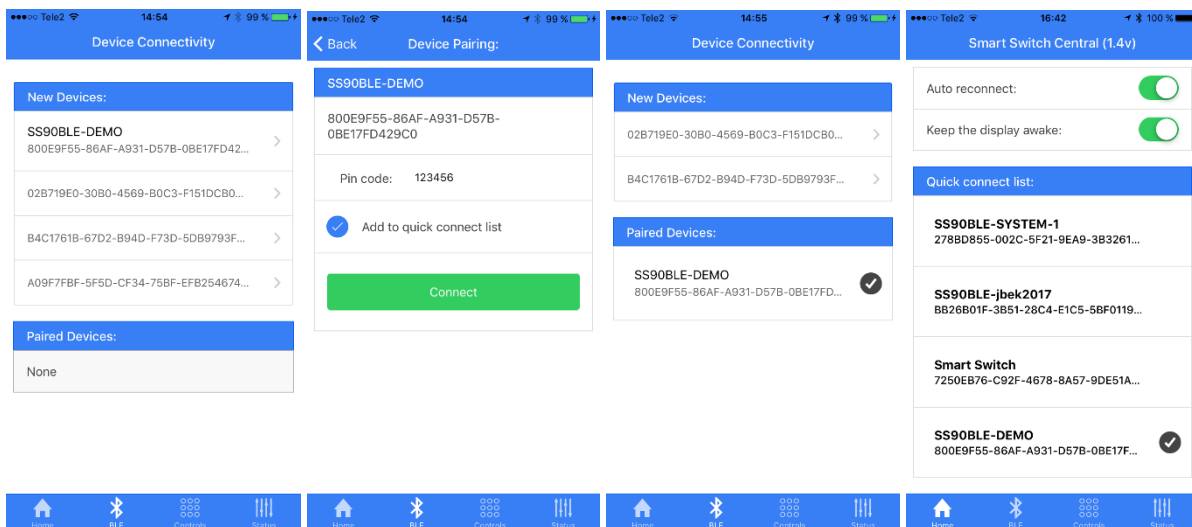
●●●○○ Tele2 14:54 99 %

Device Connectivity

New Devices:

SS90BLE-DEMO
800E9F55-86AF-A931-D57B-0BE17FD42...

02B719E0-30B0-4569-B0C3-F151DCB0...

B4C1761B-67D2-B94D-F73D-5DB9793F...

A09F7FBF-5F5D-CF34-75BF-EFB254674...

Paired Devices:

None

Home BLE Controls Status

●●●○○ Tele2 14:54 99 %

Back Device Pairing:

SS90BLE-DEMO

800E9F55-86AF-A931-D57B-0BE17FD429C0

Pin code: 123456

Add to quick connect list

Connect

Home BLE Controls Status

●●●○○ Tele2 14:55 99 %

Device Connectivity

New Devices:

02B719E0-30B0-4569-B0C3-F151DCB0...

B4C1761B-67D2-B94D-F73D-5DB9793F...

Paired Devices:

SS90BLE-DEMO
800E9F55-86AF-A931-D57B-0BE17FD...

Home BLE Controls Status

●●●○○ Tele2 16:42 100 %

Smart Switch Central (1.4v)

Auto reconnect:

Keep the display awake:

Quick connect list:

SS90BLE-SYSTEM-1
278BD855-002C-5F21-9EA9-3B3261...

SS90BLE-jbek2017
BB26B01F-3B51-28C4-E1C5-5BF0119...

Smart Switch
7250EB76-C92F-4678-8A57-9DE51A...

SS90BLE-DEMO
800E9F55-86AF-A931-D57B-0BE17F...

Home BLE Controls Status